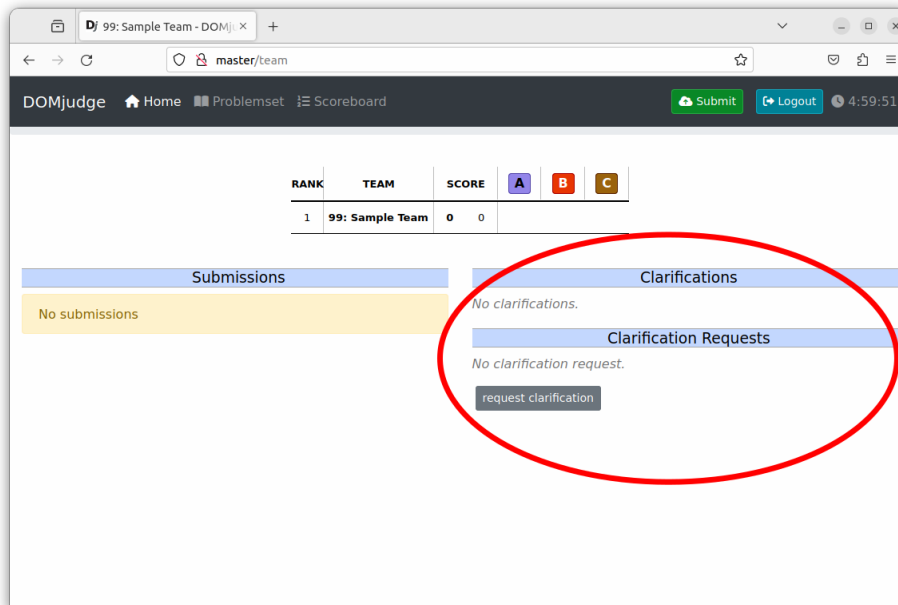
99: Sample Team - DOMju ×

master/team

DOMjudge Home Problemset Scoreboard

Submit Logout 4:59:51

| RANK | TEAM | SCORE | | A | B | C |
|---|---|---|---|---|---|---|
| 1 | 99: Sample Team | 0 | 0 | | | |

Submissions

No submissions

Clarifications

No clarifications.

Clarification Requests

No clarification request.

request clarification